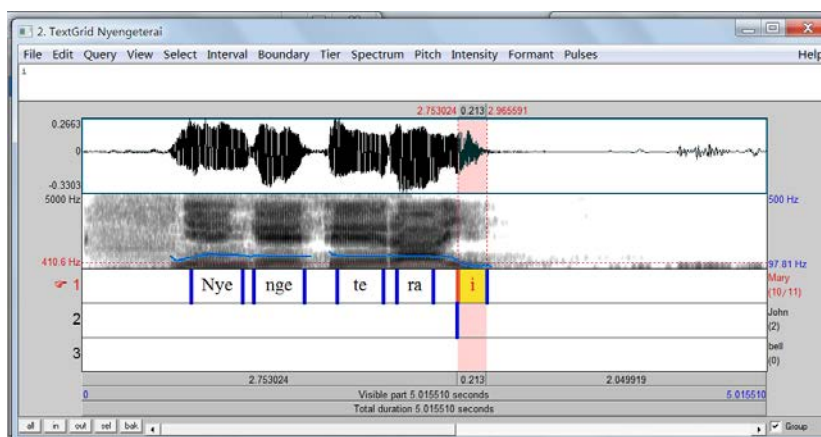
2. TextGrid Nyengeterai

File Edit Query View Select Interval Boundary Tier Spectrum Pitch Intensity Formant Pulses Help

i

2.753024 0.213 2.965591

0.2663

0

-0.3303

5000 Hz

500 Hz

410.6 Hz

97.81 Hz

1

Nye nge te ra i

Mary (10/11)

2

John (2)

3

bell (0)

2.753024 0.213 2.049919

0

Visible part 5.015510 seconds

5.015510

Total duration 5.015510 seconds

all in out sel bak

Group